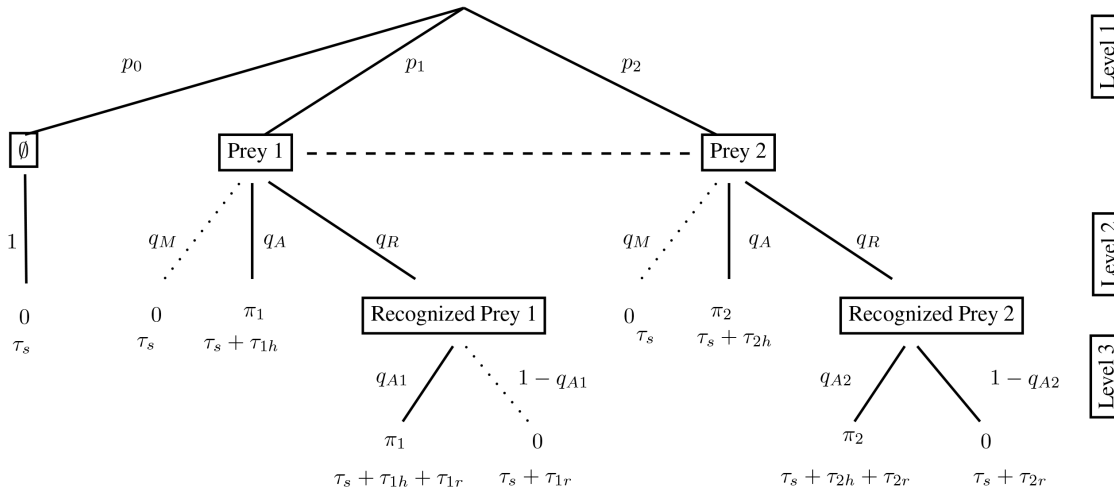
$p_0$ $p_1$ $p_2$

Level 1

$\emptyset$

Prey 1

Prey 2

$1$

$q_M$ $q_A$ $q_R$

$q_M$ $q_A$ $q_R$

Level 2

$0$
$\tau_s$

$0$
$\tau_s$

$\pi_1$
$\tau_s + \tau_{1h}$

Recognized Prey 1

$0$
$\tau_s$

$\pi_2$
$\tau_s + \tau_{2h}$

Recognized Prey 2

Level 3

$q_{A1}$ $1 - q_{A1}$

$q_{A2}$ $1 - q_{A2}$

$\pi_1$
$\tau_s + \tau_{1h} + \tau_{1r}$

$0$
$\tau_s + \tau_{1r}$

$\pi_2$
$\tau_s + \tau_{2h} + \tau_{2r}$

$0$
$\tau_s + \tau_{2r}$